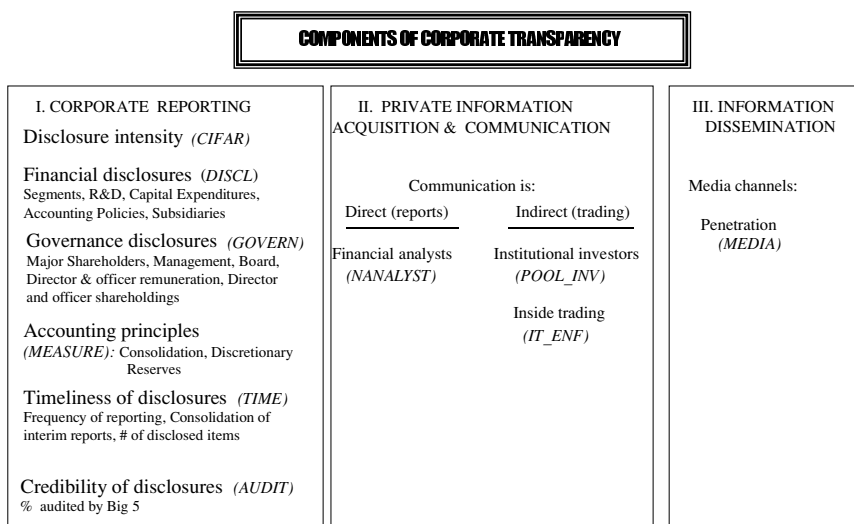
COMPONENTS OF CORPORATE TRANSPARENCY

I. CORPORATE REPORTING

Disclosure intensity *(CIFAR)*

Financial disclosures (*DISCL*)
Segments, R&D, Capital Expenditures, Accounting Policies, Subsidiaries

Governance disclosures *(GOVERN)*
Major Shareholders, Management, Board, Director & officer remuneration, Director and officer shareholdings

Accounting principles
*(MEASURE):* Consolidation, Discretionary Reserves

Timeliness of disclosures *(TIME)*
Frequency of reporting, Consolidation of interim reports, # of disclosed items

Credibility of disclosures *(AUDIT)*
% audited by Big 5

II. PRIVATE INFORMATION ACQUISITION & COMMUNICATION

Communication is:

Direct (reports)

Indirect (trading)

Financial analysts
*(NANALYST)*

Institutional investors
*(POOL_INV)*

Inside trading
*(IT_ENF)*

III. INFORMATION DISSEMINATION

Media channels:

Penetration
*(MEDIA)*